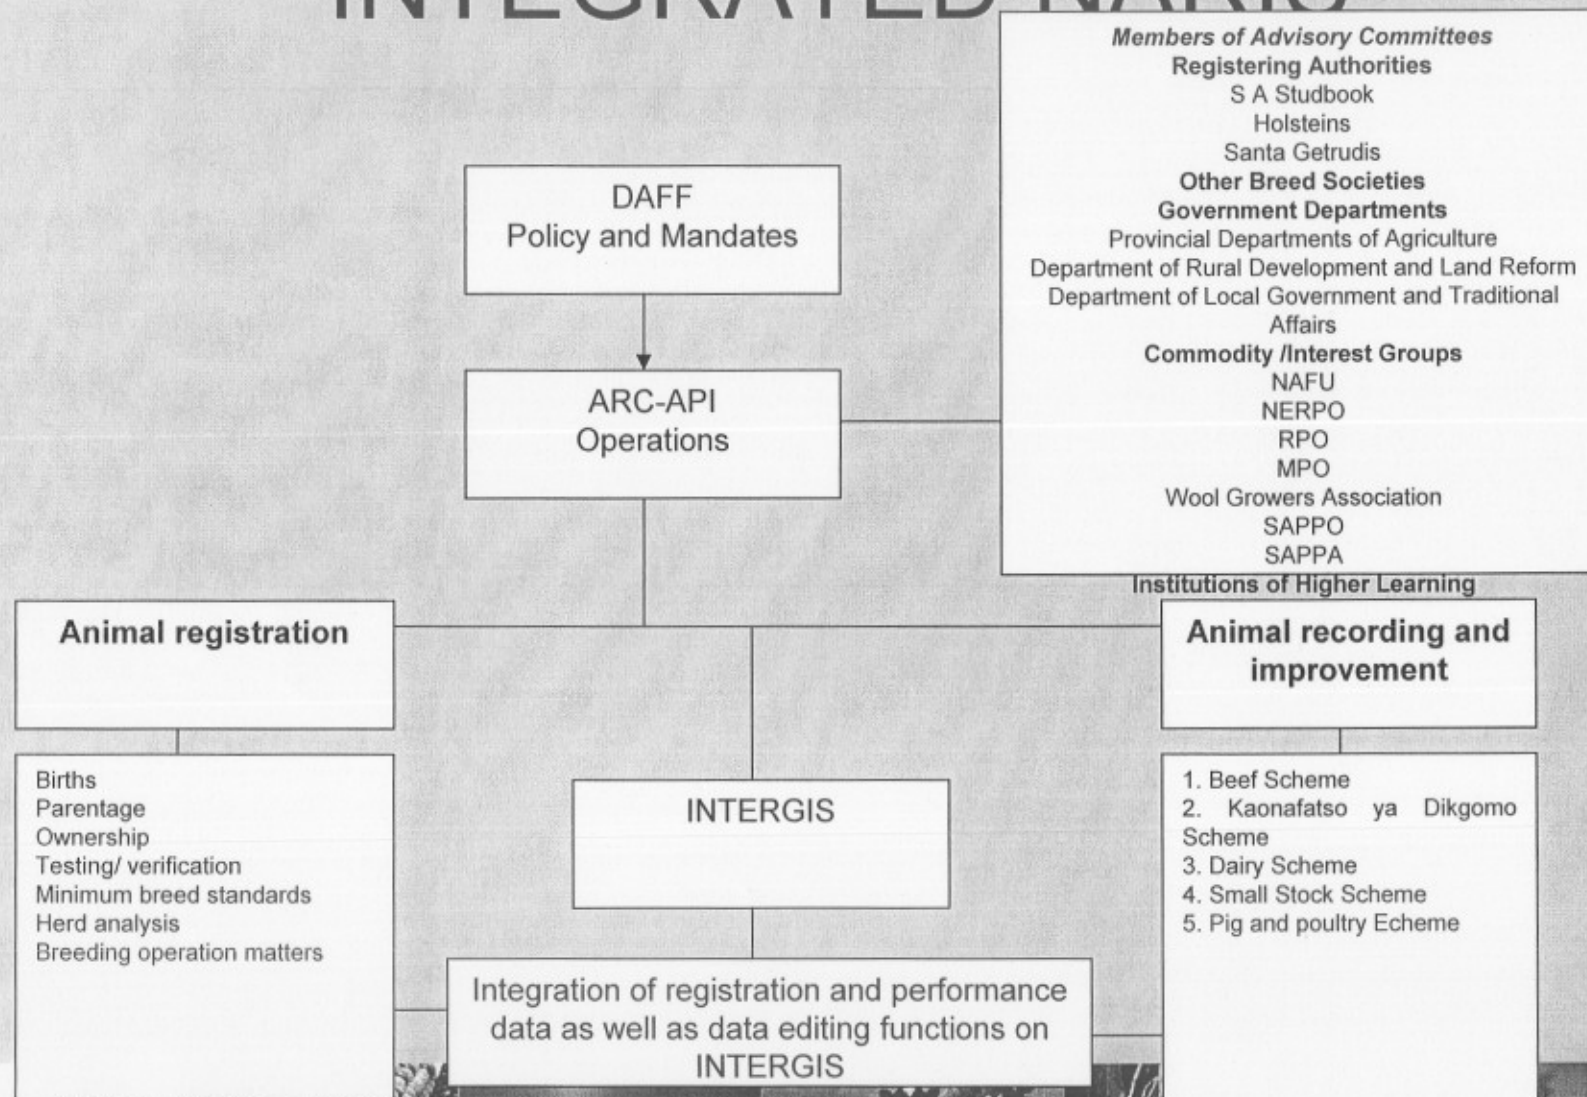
INTEGRATED NARIS

Members of Advisory Committees
Registering Authorities
S A Studbook
Holsteins
Santa Getrudis
Other Breed Societies
Government Departments
Provincial Departments of Agriculture
Department of Rural Development and Land Reform
Department of Local Government and Traditional Affairs
Commodity /Interest Groups
NAFU
NERPO
RPO
MPO
Wool Growers Association
SAPPO
SAPPA
Institutions of Higher Learning

DAFF
Policy and Mandates

ARC-API
Operations

Animal registration

Births
Parentage
Ownership
Testing/ verification
Minimum breed standards
Herd analysis
Breeding operation matters

INTERGIS

Integration of registration and performance data as well as data editing functions on INTERGIS

Animal recording and improvement

1. Beef Scheme
2. Kaonafatso ya Dikgomo Scheme
3. Dairy Scheme
4. Small Stock Scheme
5. Pig and poultry Echeme